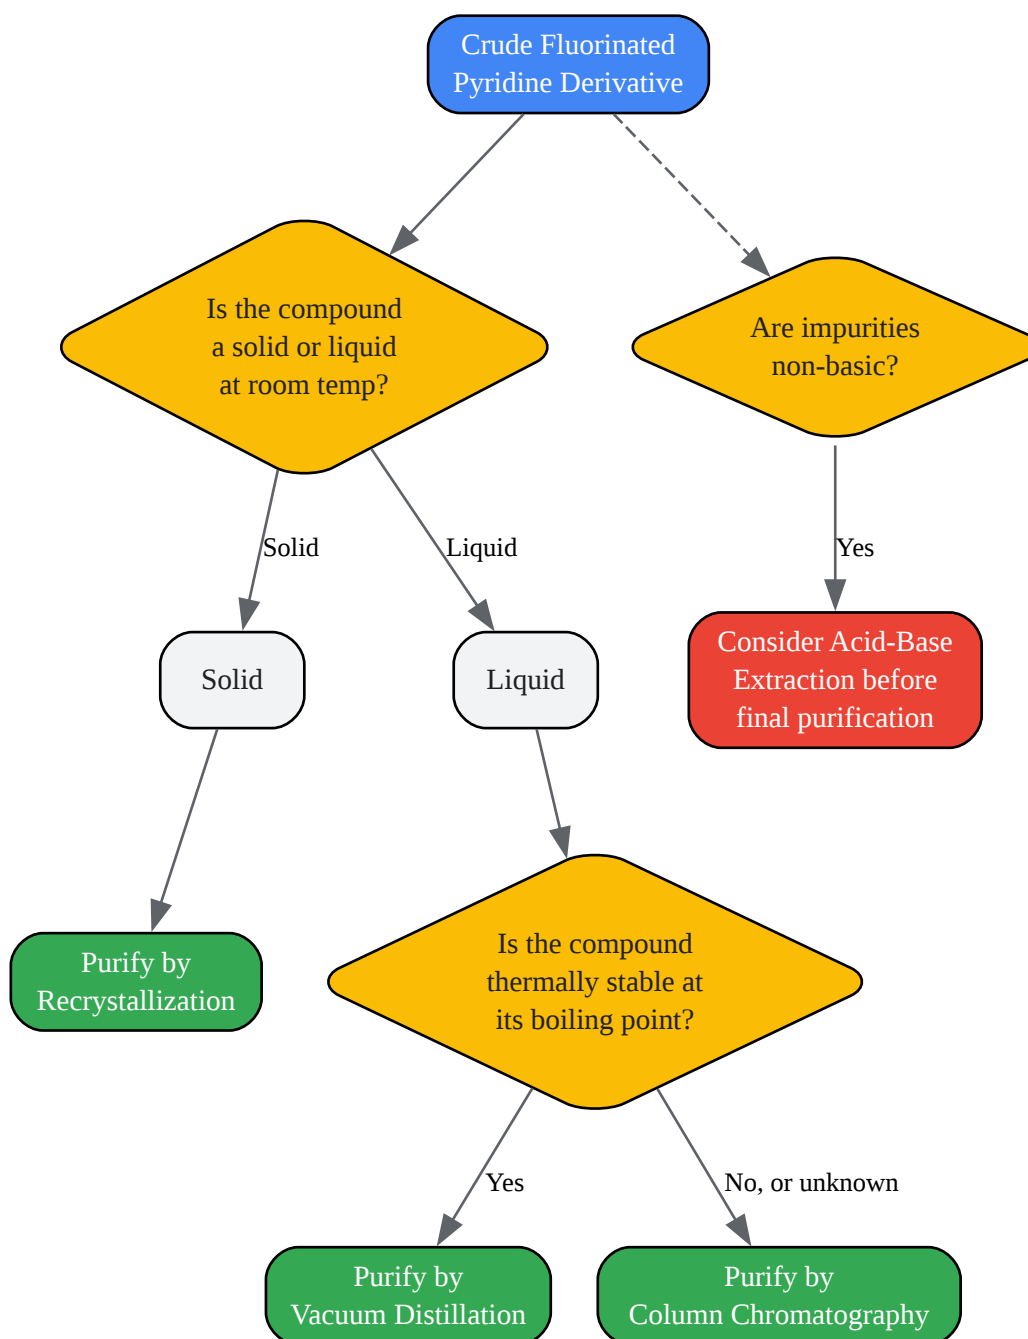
Crude Fluorinated Pyridine Derivative

Is the compound a solid or liquid at room temp?

Are impurities non-basic?

Solid

Liquid

Yes

Solid

Liquid

Consider Acid-Base Extraction before final purification

Purify by Recrystallization

Is the compound thermally stable at its boiling point?

Yes

No, or unknown

Purify by Vacuum Distillation

Purify by Column Chromatography